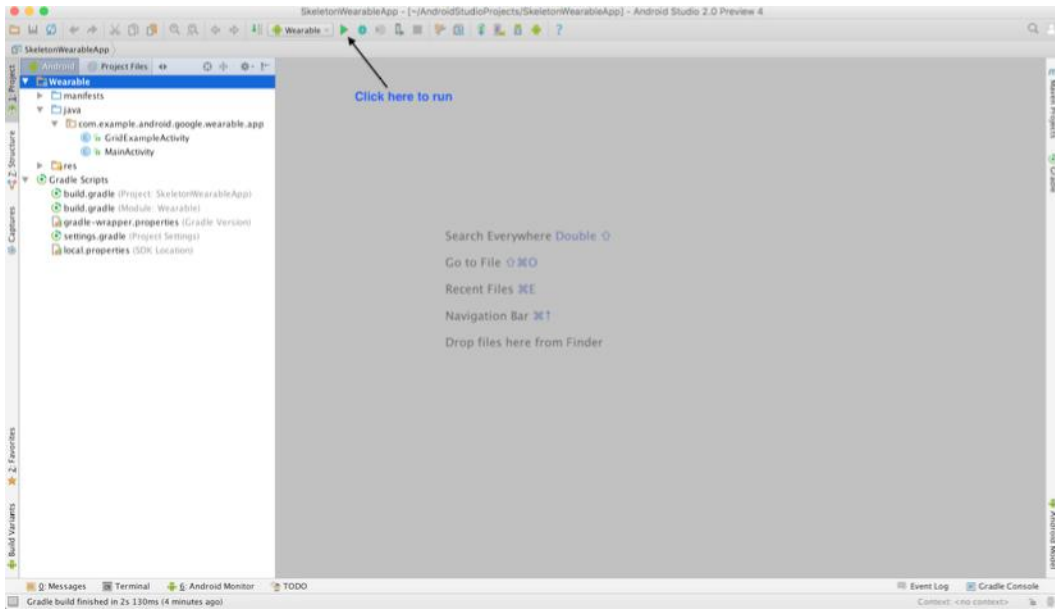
SkeletonWearableApp - [~/AndroidStudioProjects/SkeletonWearableApp] - Android Studio 2.0 Preview 4

Wearable

SkeletonWearableApp

Android | Project Files

1: Project

Wearable
manifests
java
com.example.android.google.wearable.app
GridExampleActivity
MainActivity
res
Gradle Scripts
build.gradle (Project: SkeletonWearableApp)
build.gradle (Module: Wearable)
gradle-wrapper.properties (Gradle Version)
settings.gradle (Project Settings)
local.properties (SDK Location)

Click here to run

Search Everywhere Double ⇧
Go to File ⇧⌘O
Recent Files ⌘E
Navigation Bar ⌘↑
Drop files here from Finder

7: Structure
Captures
2: Favorites
Build Variants
Maven Projects
Gradle
Android Model

0: Messages | Terminal | 6: Android Monitor | TODO | Event Log | Gradle Console

Gradle build finished in 2s 130ms (4 minutes ago)

Context: <no context>